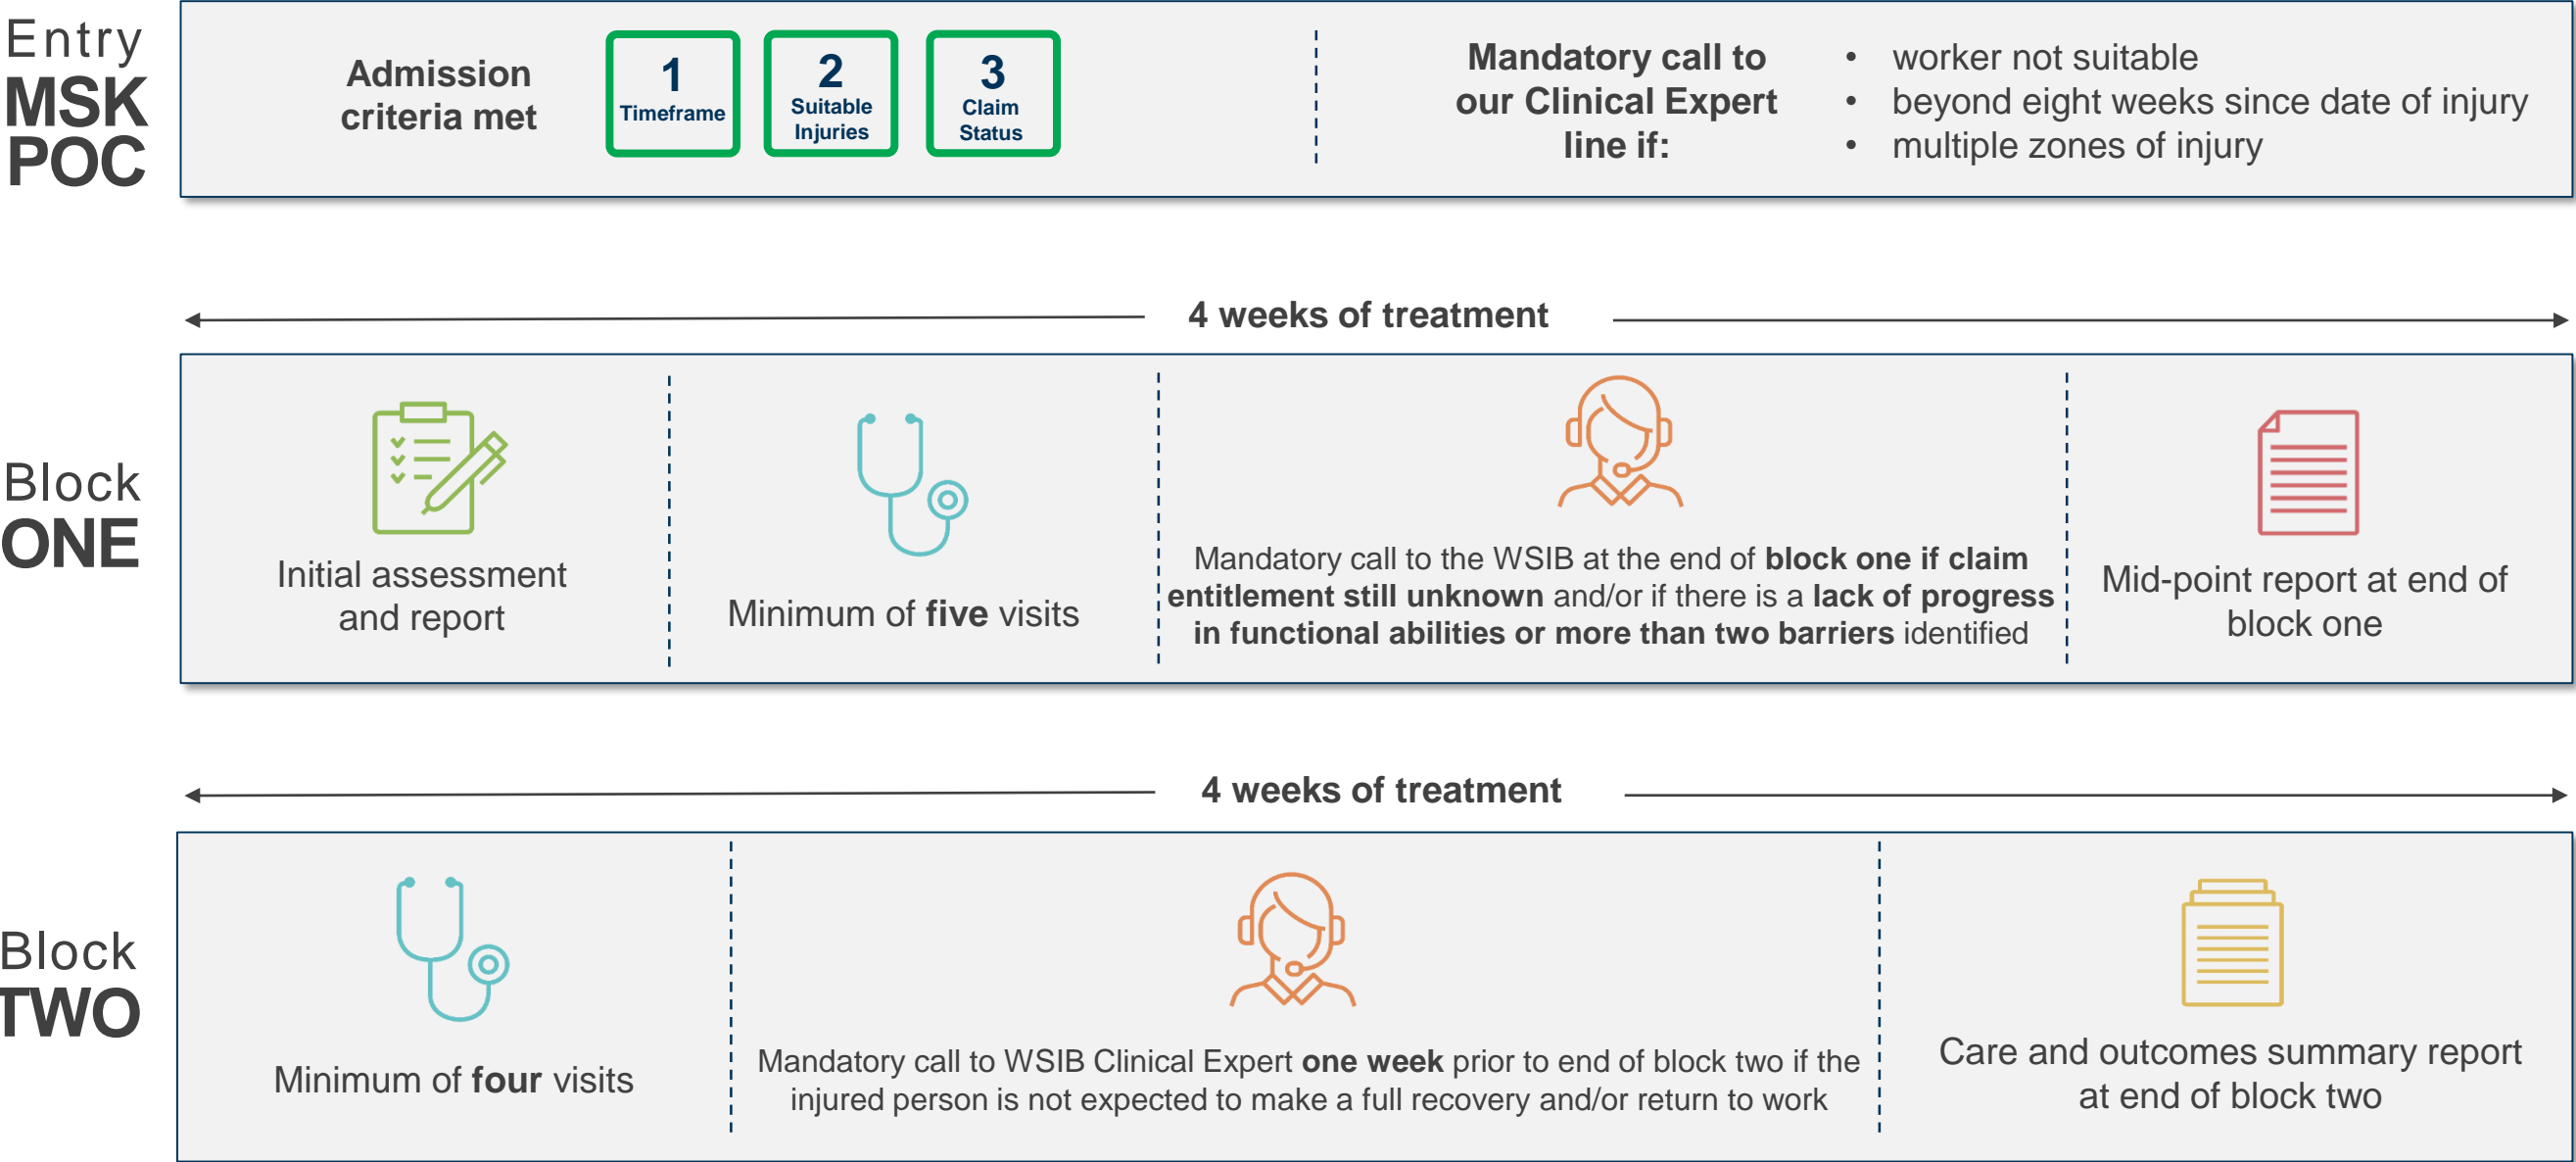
Entry
MSK
POC

Admission criteria met

1
Timeframe

2
Suitable Injuries

3
Claim Status

Mandatory call to our Clinical Expert line if:

- worker not suitable
- beyond eight weeks since date of injury
- multiple zones of injury

4 weeks of treatment

Block
ONE

Initial assessment and report

Minimum of **five** visits

Mandatory call to the WSIB at the end of **block one if claim entitlement still unknown** and/or if there is a **lack of progress in functional abilities or more than two barriers** identified

Mid-point report at end of block one

4 weeks of treatment

Block
TWO

Minimum of **four** visits

Mandatory call to WSIB Clinical Expert **one week** prior to end of block two if the injured person is not expected to make a full recovery and/or return to work

Care and outcomes summary report at end of block two